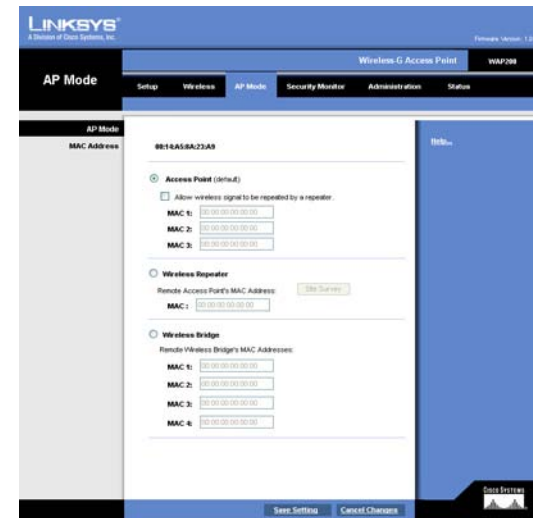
LINKSYS®
A Division of Cisco Systems, Inc.

Firmware Version: 1.0

Wireless-G Access Point    WAP200

AP Mode

Setup    Wireless    AP Mode    Security Monitor    Administration    Status

AP Mode
MAC Address

00:14:A5:8A:23:A9

Help...

Access Point (default)

Allow wireless signal to be repeated by a repeater

MAC 1: 00:00:00:00:00:00
MAC 2: 00:00:00:00:00:00
MAC 3: 00:00:00:00:00:00

Wireless Repeater

Remote Access Point's MAC Address:    Site Survey

MAC : 00:00:00:00:00:00

Wireless Bridge

Remote Wireless Bridge's MAC Addresses:

MAC 1: 00:00:00:00:00:00
MAC 2: 00:00:00:00:00:00
MAC 3: 00:00:00:00:00:00
MAC 4: 00:00:00:00:00:00

Save Setting    Cancel Changes

CISCO SYSTEMS